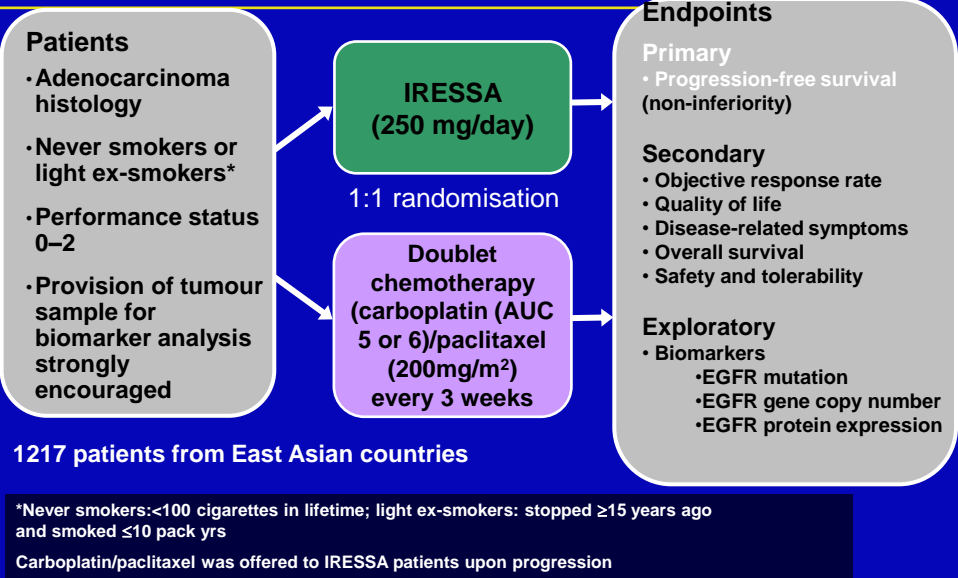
Patients

• Adenocarcinoma histology

• Never smokers or light ex-smokers*

• Performance status 0–2

• Provision of tumour sample for biomarker analysis strongly encouraged

IRESSA (250 mg/day)

1:1 randomisation

Doublet chemotherapy (carboplatin (AUC 5 or 6)/paclitaxel (200mg/m$^2$) every 3 weeks

Endpoints

Primary
• Progression-free survival (non-inferiority)

Secondary
• Objective response rate
• Quality of life
• Disease-related symptoms
• Overall survival
• Safety and tolerability

Exploratory
• Biomarkers
•EGFR mutation
•EGFR gene copy number
•EGFR protein expression

1217 patients from East Asian countries

*Never smokers:<100 cigarettes in lifetime; light ex-smokers: stopped ≥15 years ago and smoked ≤10 pack yrs

Carboplatin/paclitaxel was offered to IRESSA patients upon progression